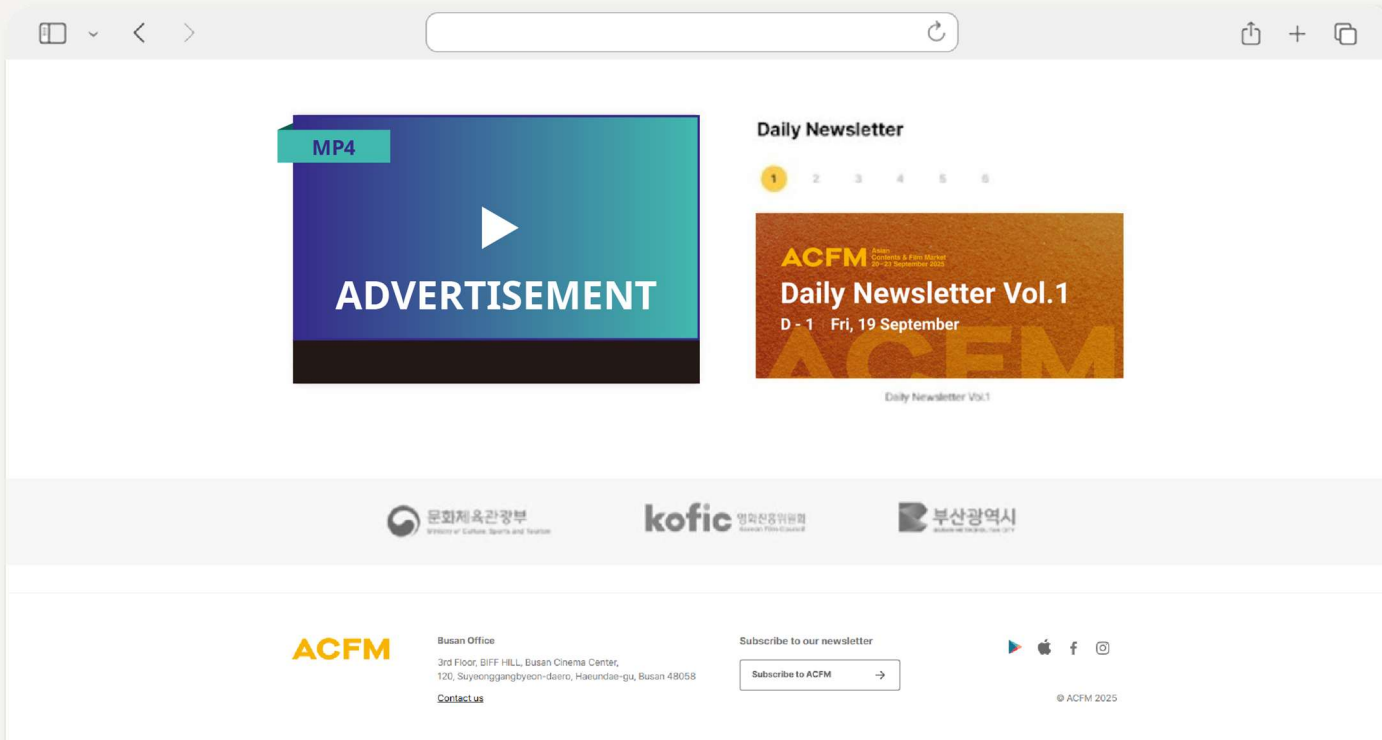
MP4

ADVERTISEMENT

Daily Newsletter

1 2 3 4 5 6

ACFM Asian Contents & Film Market 20—23 September 2025

Daily Newsletter Vol.1

D - 1 Fri, 19 September

ACFM

Daily Newsletter Vol.1

문화체육관광부 Ministry of Culture, Sports and Tourism

kofic 영화진흥위원회 Korean Film Council

부산광역시 BUSAN METROPOLITAN CITY

ACFM

Busan Office

3rd Floor, BIFF HILL, Busan Cinema Center, 120, Suyeonggangbyeon-daero, Haeundae-gu, Busan 48058

Contact us

Subscribe to our newsletter

Subscribe to ACFM

© ACFM 2025